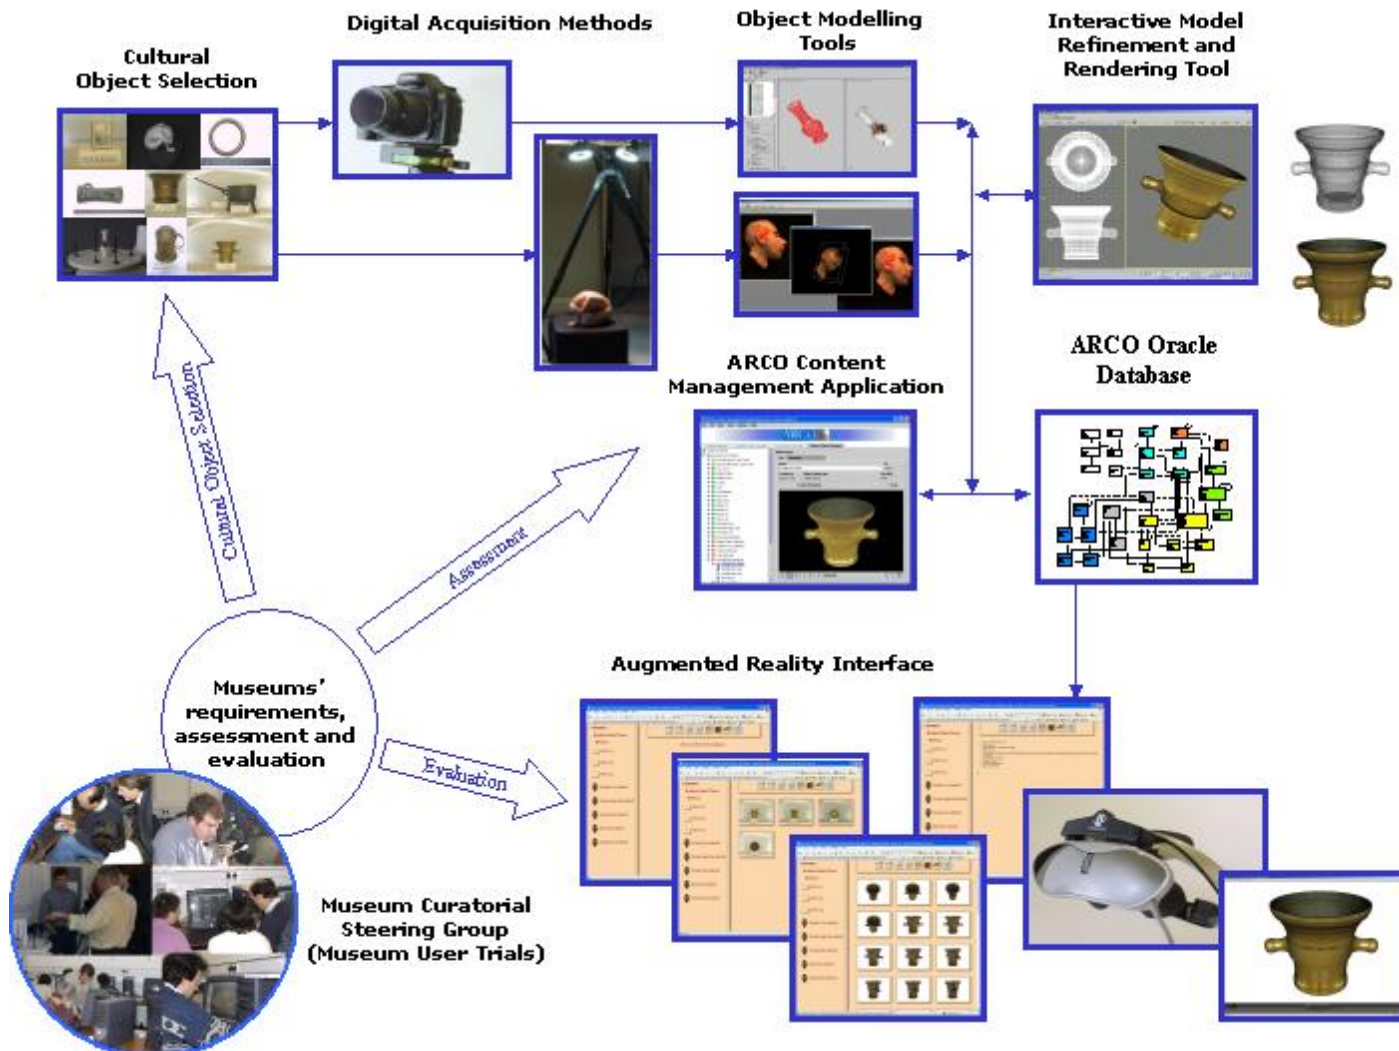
Cultural Object Selection

Digital Acquisition Methods

Object Modelling Tools

Interactive Model Refinement and Rendering Tool

ARCO Content Management Application

ARCO Oracle Database

Cultural Object Selection

Assessment

Museums' requirements, assessment and evaluation

Evaluation

Augmented Reality Interface

Museum Curatorial Steering Group (Museum User Trials)